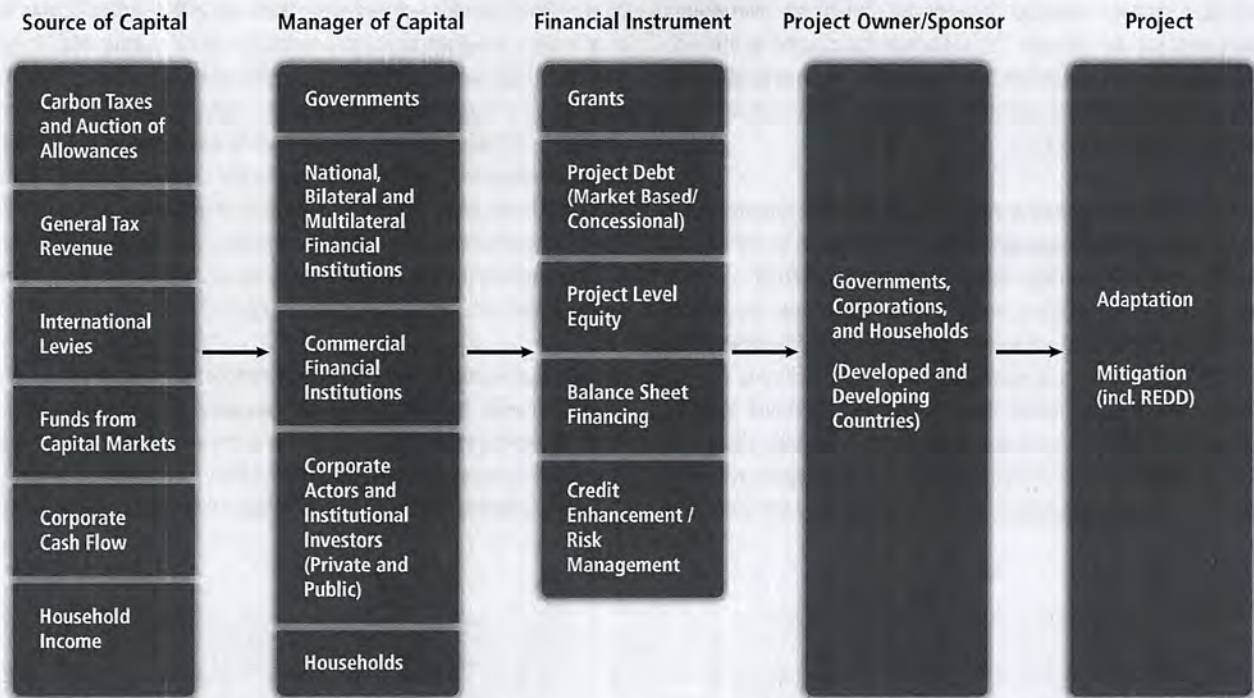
Source of Capital

Carbon Taxes and Auction of Allowances

General Tax Revenue

International Levies

Funds from Capital Markets

Corporate Cash Flow

Household Income

Manager of Capital

Governments

National, Bilateral and Multilateral Financial Institutions

Commercial Financial Institutions

Corporate Actors and Institutional Investors (Private and Public)

Households

Financial Instrument

Grants

Project Debt (Market Based/ Concessional)

Project Level Equity

Balance Sheet Financing

Credit Enhancement / Risk Management

Project Owner/Sponsor

Governments, Corporations, and Households

(Developed and Developing Countries)

Project

Adaptation

Mitigation (incl. REDD)